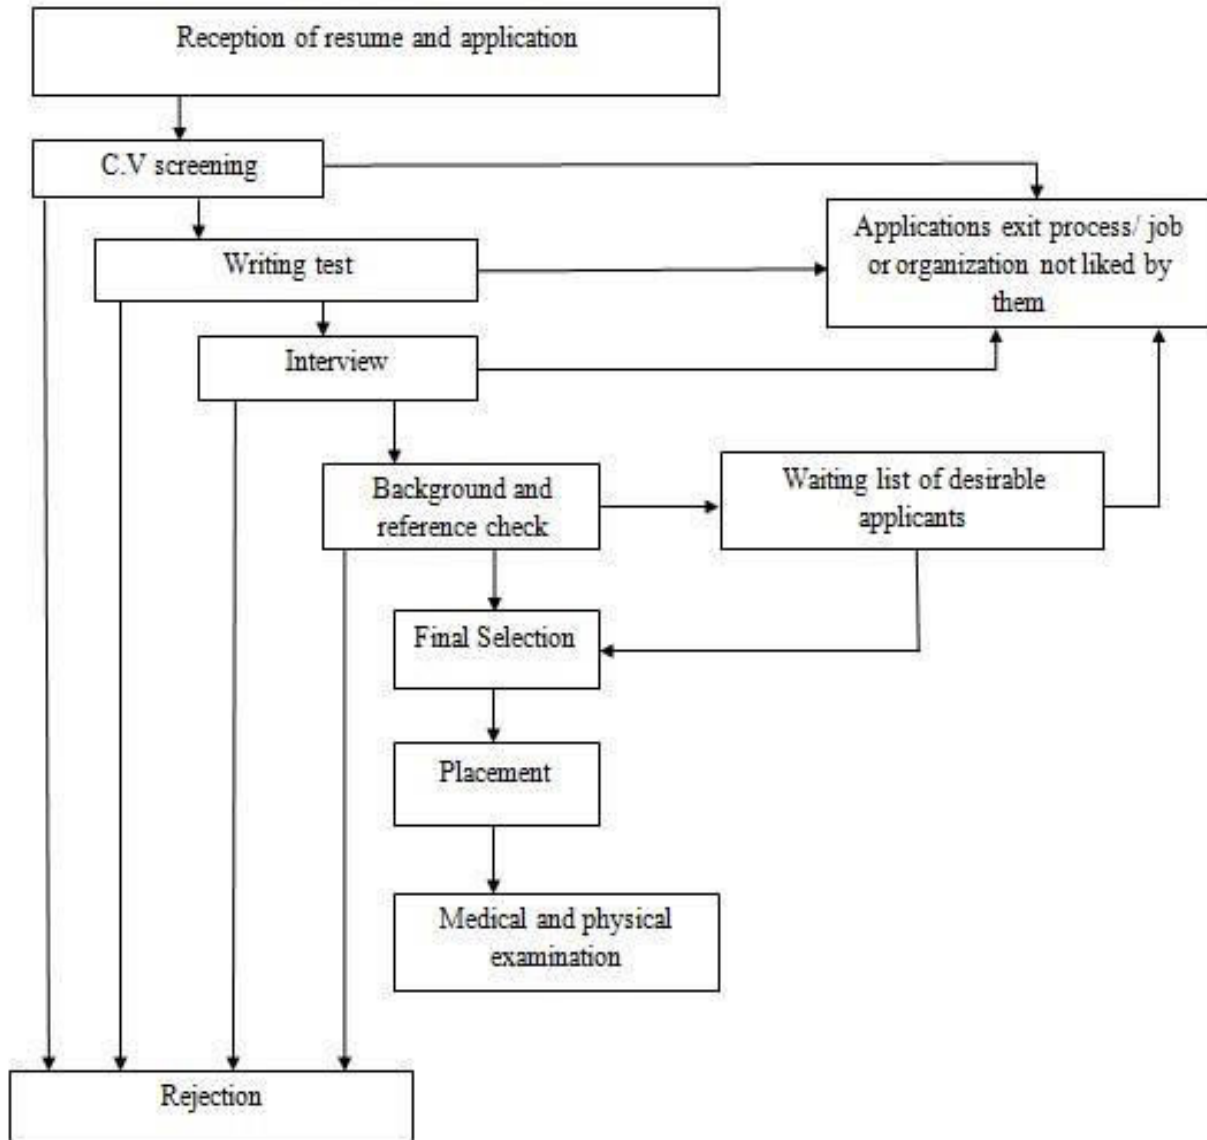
Reception of resume and application

C.V screening

Applications exit process/ job or organization not liked by them

Writing test

Interview

Background and reference check

Waiting list of desirable applicants

Final Selection

Placement

Medical and physical examination

Rejection